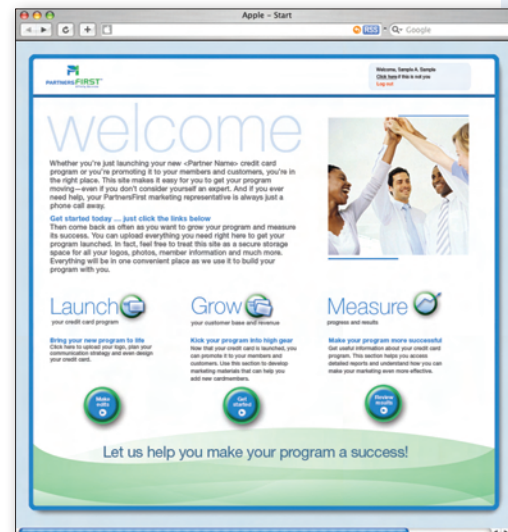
Apple – Start

RSS Q- Google

PARTNERSFIRST

Welcome, Sample A. Sample
Click here if this is not you
Log out

welcome

Whether you're just launching your new <Partner Name> credit card program or you're promoting it to your members and customers, you're in the right place. This site makes it easy for you to get your program moving—even if you don't consider yourself an expert. And if you ever need help, your PartnersFirst marketing representative is always just a phone call away.

Get started today ... just click the links below
Then come back as often as you want to grow your program and measure its success. You can upload everything you need right here to get your program launched. In fact, feel free to treat this site as a secure storage space for all your logos, photos, member information and much more. Everything will be in one convenient place as we use it to build your program with you.

Launch
your credit card program

Bring your new program to life
Click here to upload your logo, plan your communication strategy and even design your credit card.

Make edits

Grow
your customer base and revenue

Kick your program into high gear
Now that your credit card is launched, you can promote it to your members and customers. Use this section to develop marketing materials that can help you add new cardmembers.

Get started

Measure
progress and results

Make your program more successful
Get useful information about your credit card program. This section helps you access detailed reports and understand how you can make your marketing even more effective.

Review results

Let us help you make your program a success!